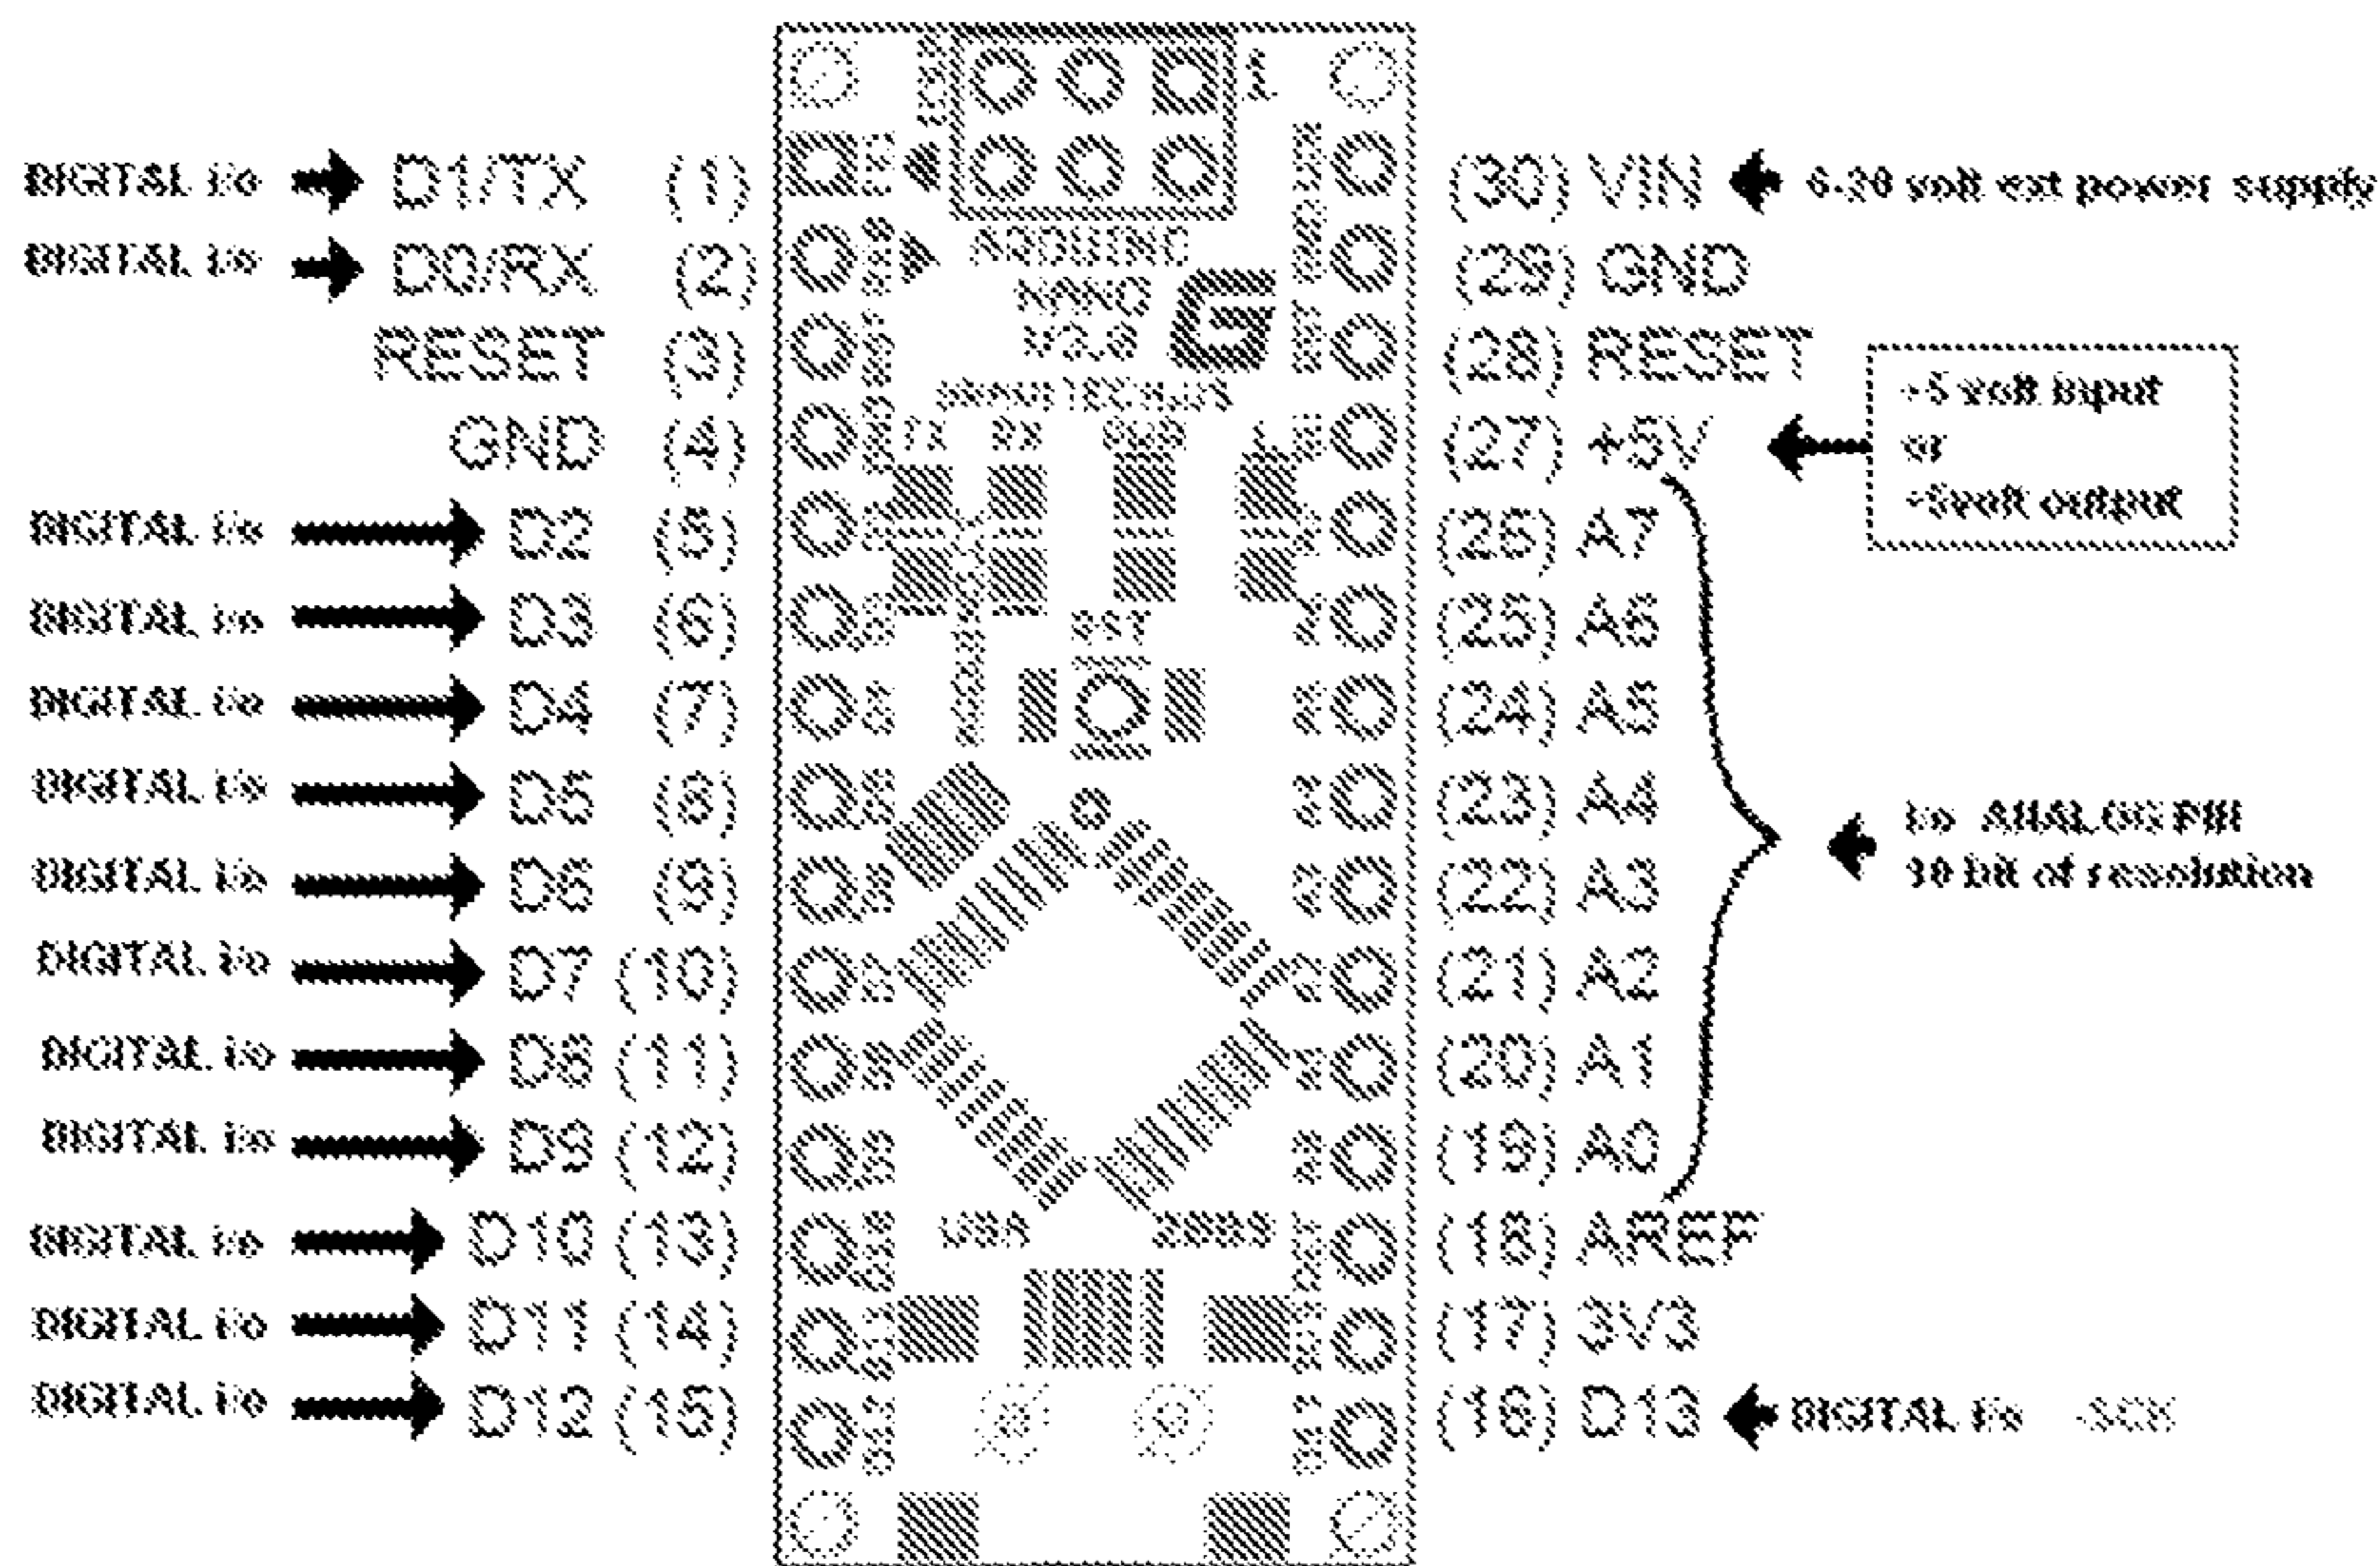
DIGITAL I/o D1/TX (1)
DIGITAL I/o D0/RX (2)
RESET (3)
GND (4)
DIGITAL I/o D2 (5)
DIGITAL I/o D3 (6)
DIGITAL I/o D4 (7)
DIGITAL I/o D5 (8)
DIGITAL I/o D6 (9)
DIGITAL I/o D7 (10)
DIGITAL I/o D8 (11)
DIGITAL I/o D9 (12)
DIGITAL I/o D10 (13)
DIGITAL I/o D11 (14)
DIGITAL I/o D12 (15)

ARDUINO NANO V3.0

(30) VIN 6-20 volt ext power supply
(29) GND
(28) RESET
(27) +5V +5 volt input or +5volt output
(26) A7
(25) A6
(24) A5
(23) A4
(22) A3
(21) A2
(20) A1
(19) A0
I/o ANALOG PIN 10 bit of resolution
(18) AREF
(17) 3V3
(16) D13 DIGITAL I/o SCK